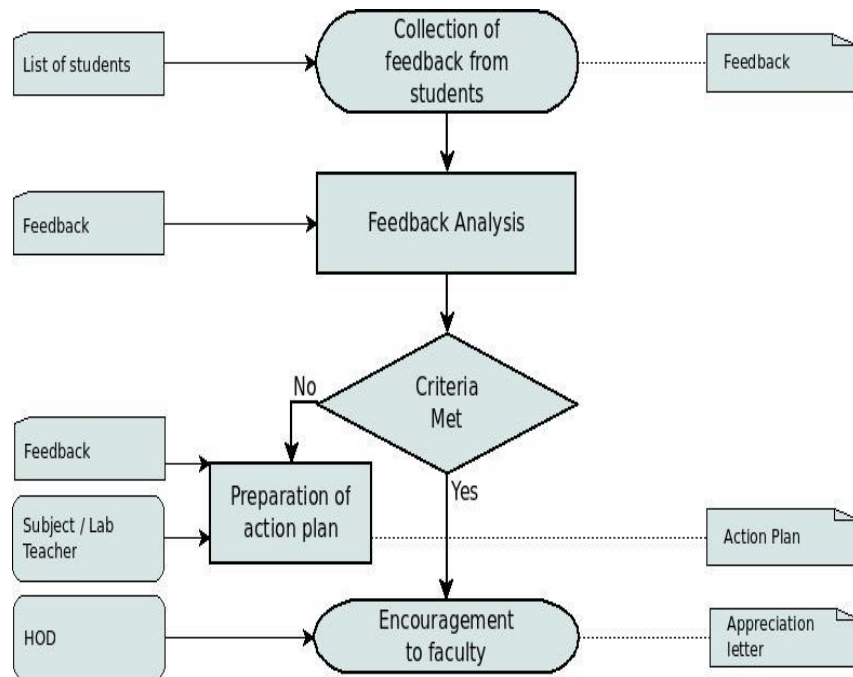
List of students

Collection of feedback from students

Feedback

Feedback

Feedback Analysis

No

Criteria Met

Feedback

Preparation of action plan

Subject / Lab Teacher

Yes

Action Plan

HOD

Encouragement to faculty

Appreciation letter